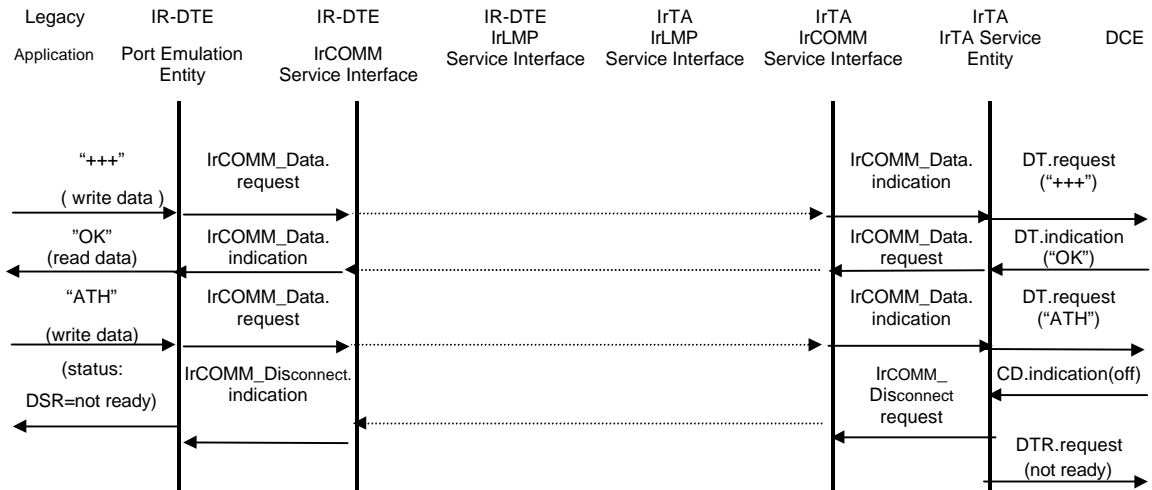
Legacy Application

IR-DTE Port Emulation Entity

IR-DTE IrCOMM Service Interface

IR-DTE IrLMP Service Interface

IrTA IrLMP Service Interface

IrTA IrCOMM Service Interface

IrTA IrTA Service Entity

DCE

"+++"

( write data )

IrCOMM_Data. request

IrCOMM_Data. indication

DT.request ("+++")

"OK" (read data)

IrCOMM_Data. indication

IrCOMM_Data. request

DT.indication ("OK")

"ATH"

(write data)

IrCOMM_Data. request

IrCOMM_Data. indication

DT.request ("ATH")

(status: DSR=not ready)

IrCOMM_Disconnect. indication

IrCOMM_ Disconnect request

CD.indication(off)

DTR.request (not ready)